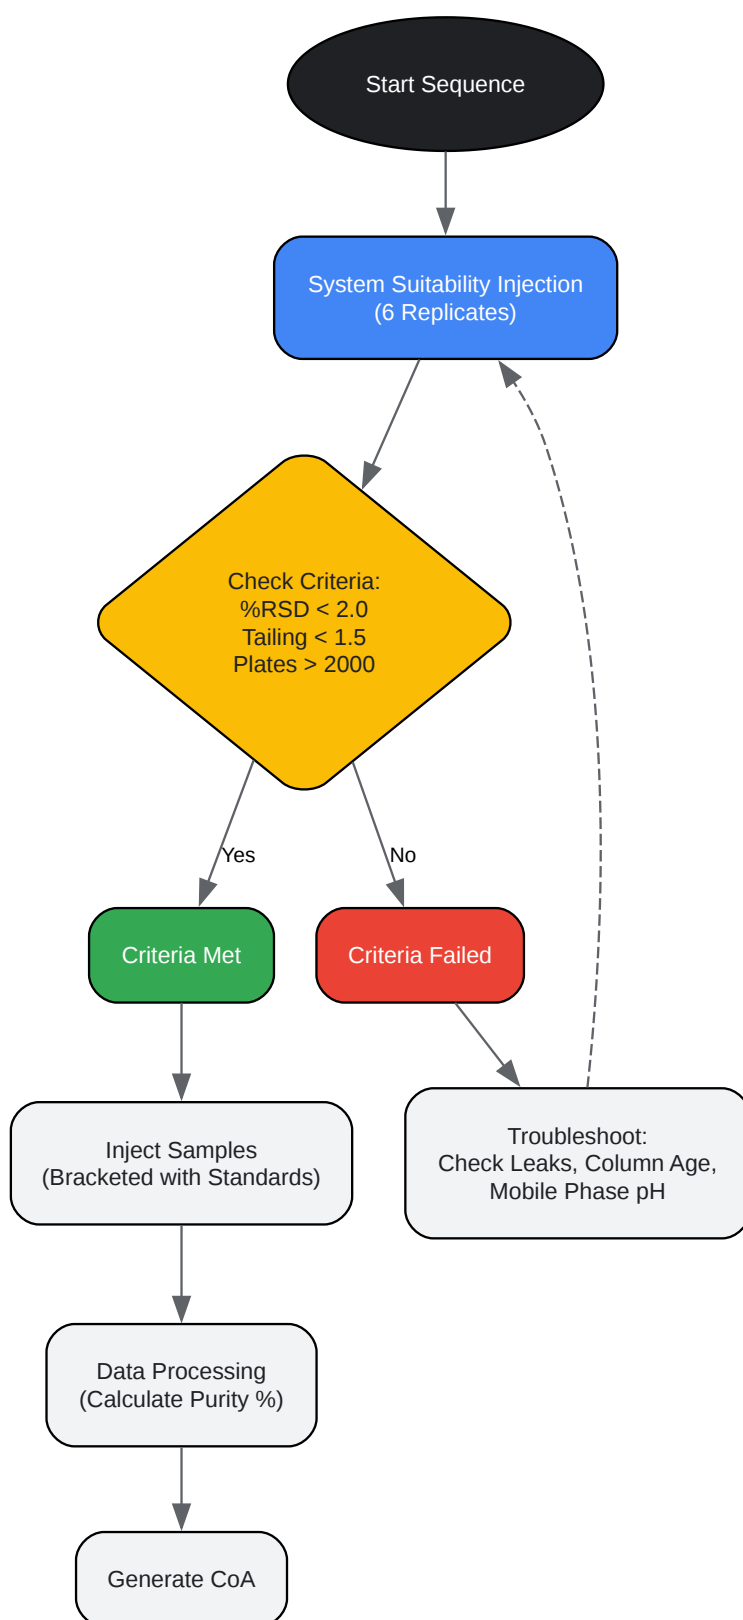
Start Sequence

System Suitability Injection
(6 Replicates)

Check Criteria:
%RSD < 2.0
Tailing < 1.5
Plates > 2000

Yes

No

Criteria Met

Criteria Failed

Inject Samples
(Bracketed with Standards)

Troubleshoot:
Check Leaks, Column Age,
Mobile Phase pH

Data Processing
(Calculate Purity %)

Generate CoA